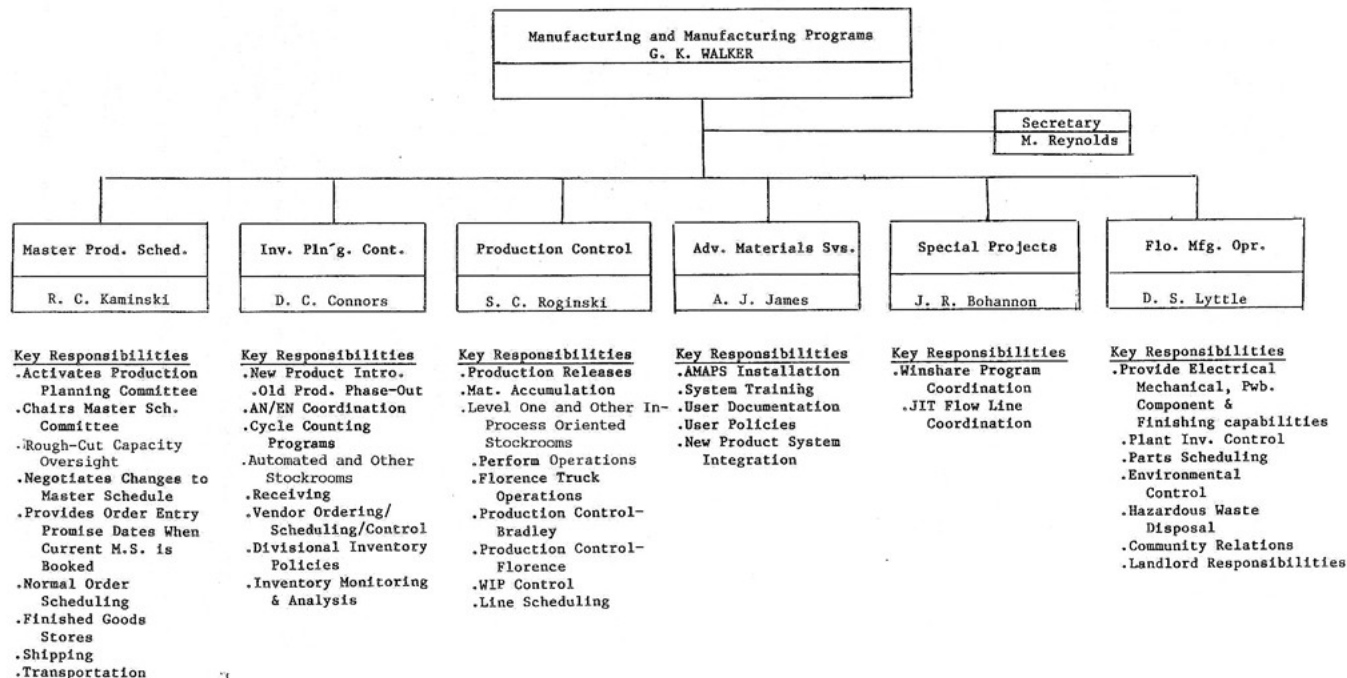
Manufacturing and Manufacturing Programs
G. K. WALKER

Secretary
M. Reynolds

Master Prod. Sched.
R. C. Kaminski

Key Responsibilities
.Activates Production Planning Committee
.Chairs Master Sch. Committee
.Rough-Cut Capacity Oversight
.Negotiates Changes to Master Schedule
.Provides Order Entry Promise Dates When Current M.S. is Booked
.Normal Order Scheduling
.Finished Goods Stores
.Shipping
.Transportation

Inv. Pln'g. Cont.
D. C. Connors

Key Responsibilities
.New Product Intro.
.Old Prod. Phase-Out
.AN/EN Coordination
.Cycle Counting Programs
.Automated and Other Stockrooms
.Receiving
.Vendor Ordering/ Scheduling/Control
.Divisional Inventory Policies
.Inventory Monitoring & Analysis

Production Control
S. C. Roginski

Key Responsibilities
.Production Releases
.Mat. Accumulation
.Level One and Other In-Process Oriented Stockrooms
.Perform Operations
.Florence Truck Operations
.Production Control-Bradley
.Production Control-Florence
.WIP Control
.Line Scheduling

Adv. Materials Svs.
A. J. James

Key Responsibilities
.AMAPS Installation
.System Training
.User Documentation
.User Policies
.New Product System Integration

Special Projects
J. R. Bohannon

Key Responsibilities
.Winshare Program Coordination
.JIT Flow Line Coordination

Flo. Mfg. Opr.
D. S. Lyttle

Key Responsibilities
.Provide Electrical Mechanical, Pwb. Component & Finishing capabilities
.Plant Inv. Control
.Parts Scheduling
.Environmental Control
.Hazardous Waste Disposal
.Community Relations
.Landlord Responsibilities